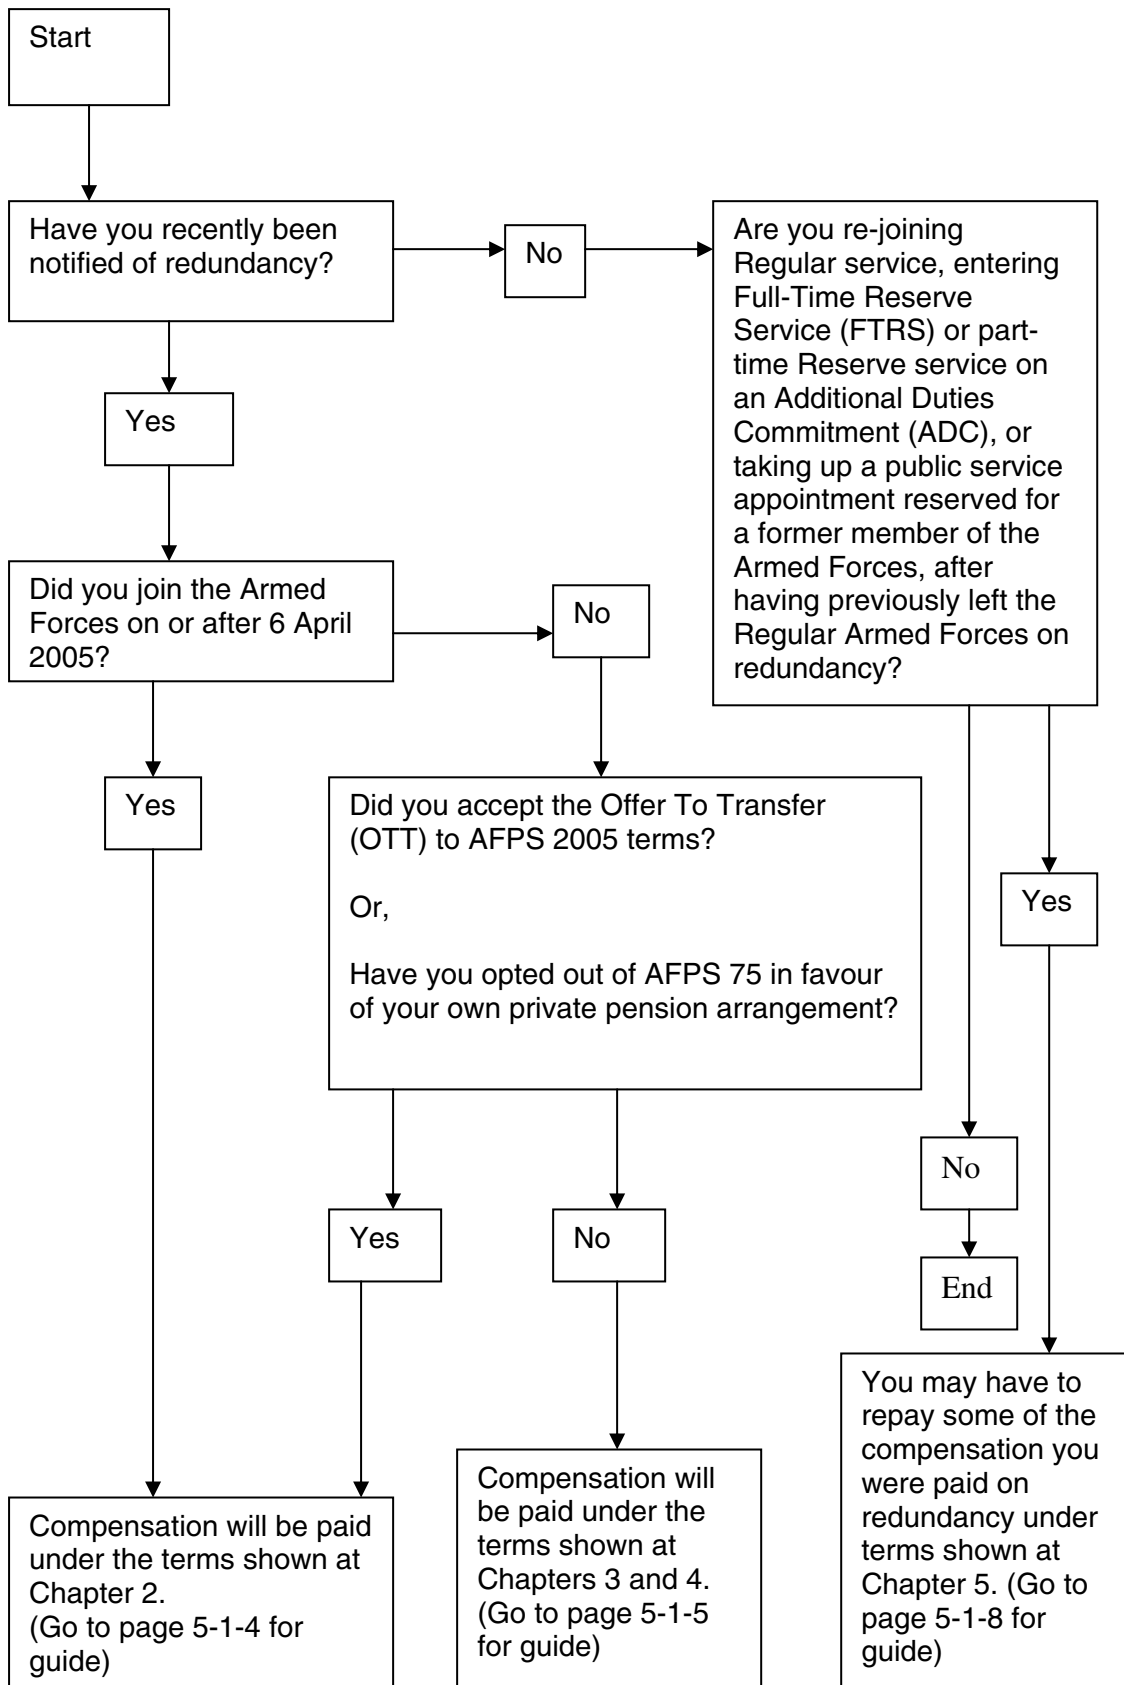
Start

Have you recently been notified of redundancy?

No

Are you re-joining Regular service, entering Full-Time Reserve Service (FTRS) or part-time Reserve service on an Additional Duties Commitment (ADC), or taking up a public service appointment reserved for a former member of the Armed Forces, after having previously left the Regular Armed Forces on redundancy?

Yes

Did you join the Armed Forces on or after 6 April 2005?

No

Yes

Did you accept the Offer To Transfer (OTT) to AFPS 2005 terms?

Or,

Have you opted out of AFPS 75 in favour of your own private pension arrangement?

Yes

No

Yes

No

End

Compensation will be paid under the terms shown at Chapter 2. (Go to page 5-1-4 for guide)

Compensation will be paid under the terms shown at Chapters 3 and 4. (Go to page 5-1-5 for guide)

You may have to repay some of the compensation you were paid on redundancy under terms shown at Chapter 5. (Go to page 5-1-8 for guide)